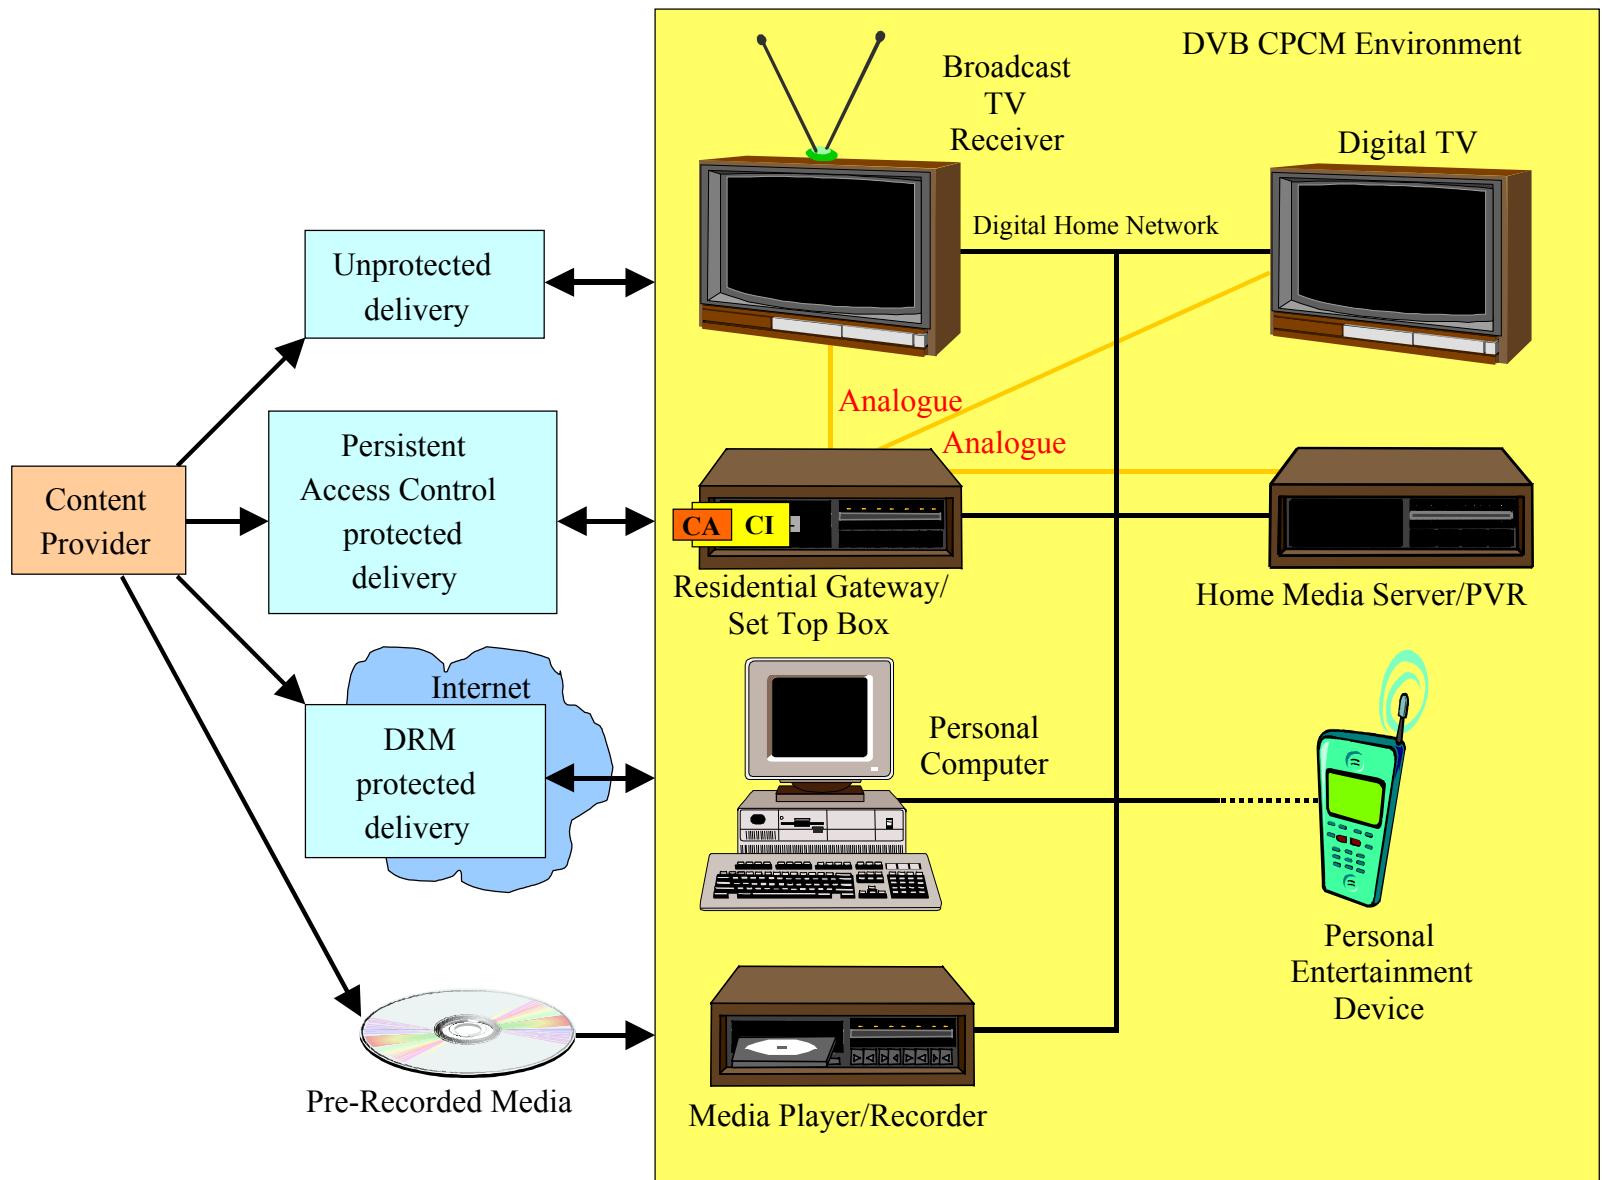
DVB CPCM Environment

Broadcast TV Receiver

Digital TV

Digital Home Network

Unprotected delivery

Content Provider

Persistent Access Control protected delivery

Analogue

Analogue

CA

CI

Residential Gateway/ Set Top Box

Home Media Server/PVR

Internet

DRM protected delivery

Personal Computer

Personal Entertainment Device

Pre-Recorded Media

Media Player/Recorder